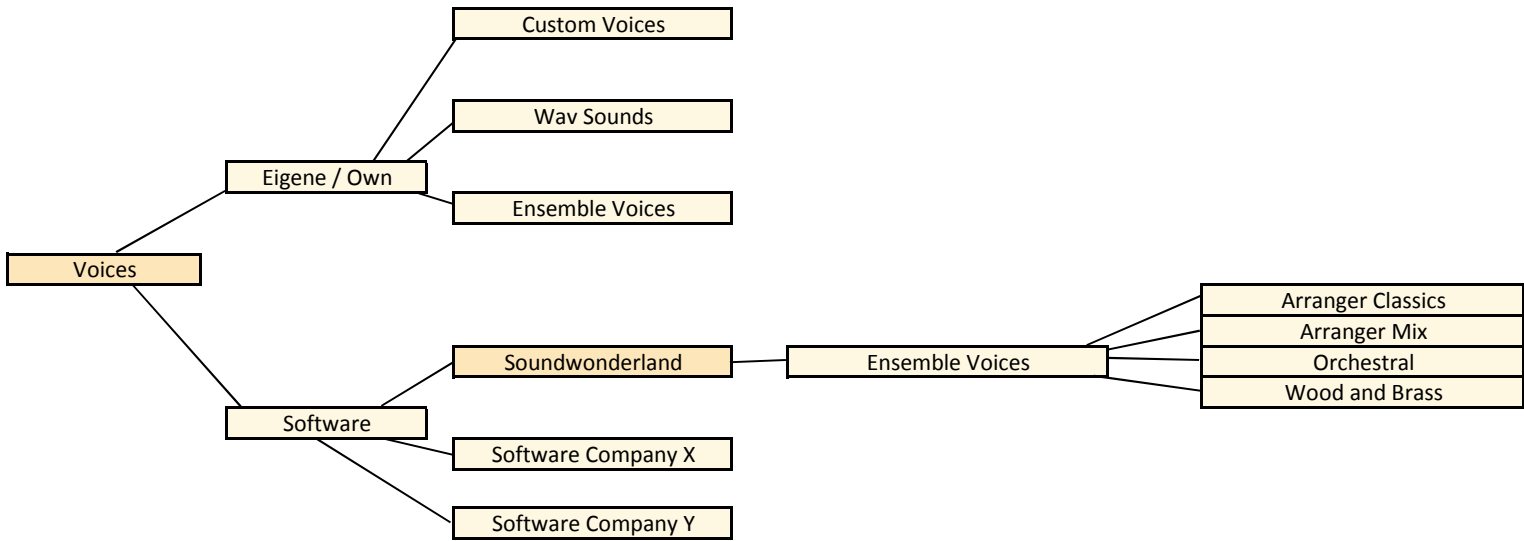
Voices

Eigene / Own

Custom Voices

Wav Sounds

Ensemble Voices

Software

Soundwonderland

Ensemble Voices

Arranger Classics

Arranger Mix

Orchestral

Wood and Brass

Software Company X

Software Company Y